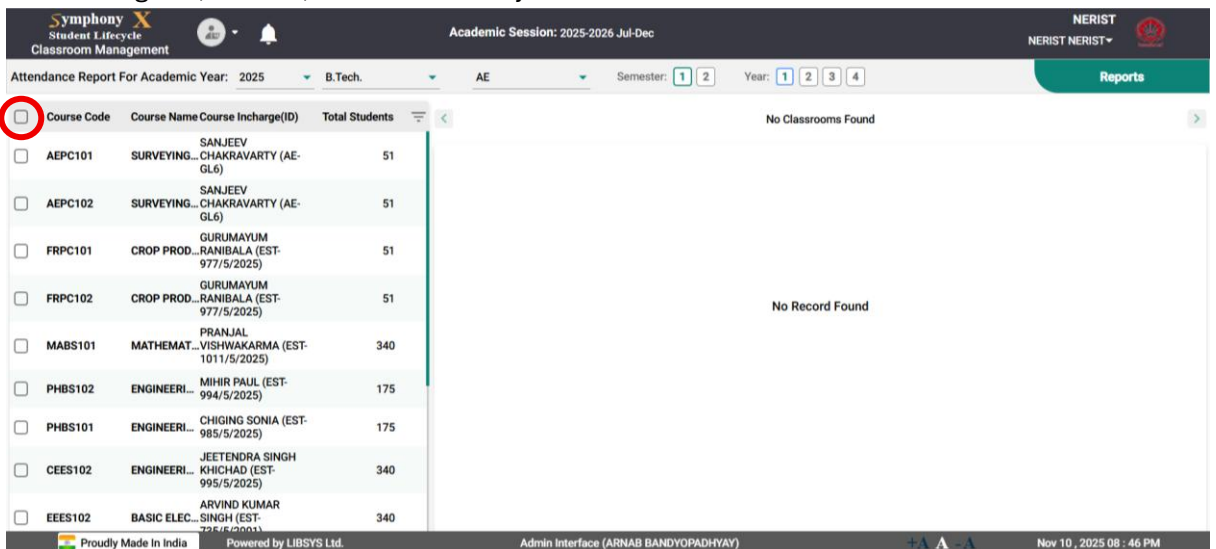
Symphony X
Student Lifecycle
Classroom Management

Academic Session: 2025-2026 Jul-Dec

NERIST
NERIST NERIST▾

Attendance Report For Academic Year: 2025 B.Tech. AE Semester: 1 2 Year: 1 2 3 4

Reports

| Course Code | Course Name | Course Incharge(ID) | Total Students |
|---|---|---|---|
| AEPC101 | SURVEYING... | SANJEEV CHAKRAVARTY (AE-GL6) | 51 |
| AEPC102 | SURVEYING... | SANJEEV CHAKRAVARTY (AE-GL6) | 51 |
| FRPC101 | CROP PROD... | GURUMAYUM RANIBALA (EST-977/5/2025) | 51 |
| FRPC102 | CROP PROD... | GURUMAYUM RANIBALA (EST-977/5/2025) | 51 |
| MABS101 | MATHEMAT... | PRANJAL VISHWAKARMA (EST-1011/5/2025) | 340 |
| PHBS102 | ENGINEERI... | MIHIR PAUL (EST-994/5/2025) | 175 |
| PHBS101 | ENGINEERI... | CHIGING SONIA (EST-985/5/2025) | 175 |
| CEES102 | ENGINEERI... | JEETENDRA SINGH KHICHAD (EST-995/5/2025) | 340 |
| EEES102 | BASIC ELEC... | ARVIND KUMAR SINGH (EST-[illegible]) | 340 |

No Classrooms Found

No Record Found

Proudly Made In India Powered by LIBSYS Ltd. Admin Interface (ARNAB BANDYOPADHYAY) +A A -A Nov 10 , 2025 08 : 46 PM